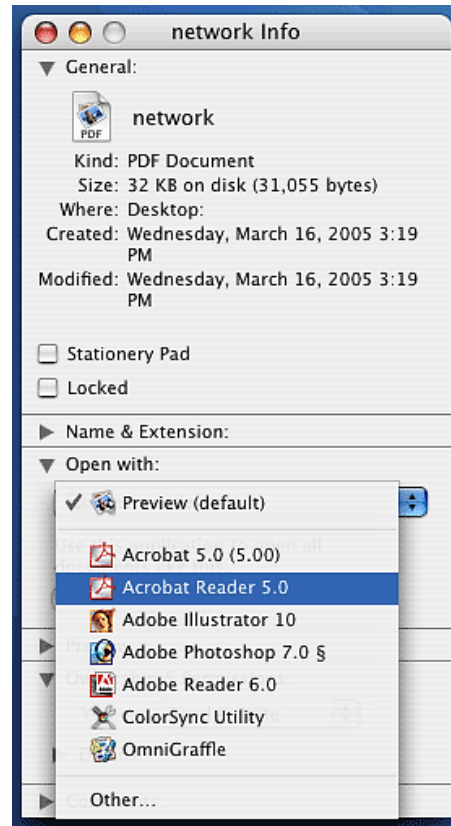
network Info

General:

PDF

network

Kind: PDF Document
Size: 32 KB on disk (31,055 bytes)
Where: Desktop:
Created: Wednesday, March 16, 2005 3:19 PM
Modified: Wednesday, March 16, 2005 3:19 PM

Stationery Pad

Locked

Name & Extension:

Open with:

✓ Preview (default)

Acrobat 5.0 (5.00)
Acrobat Reader 5.0
Adobe Illustrator 10
Adobe Photoshop 7.0 §
Adobe Reader 6.0
ColorSync Utility
OmniGraffle

Other...